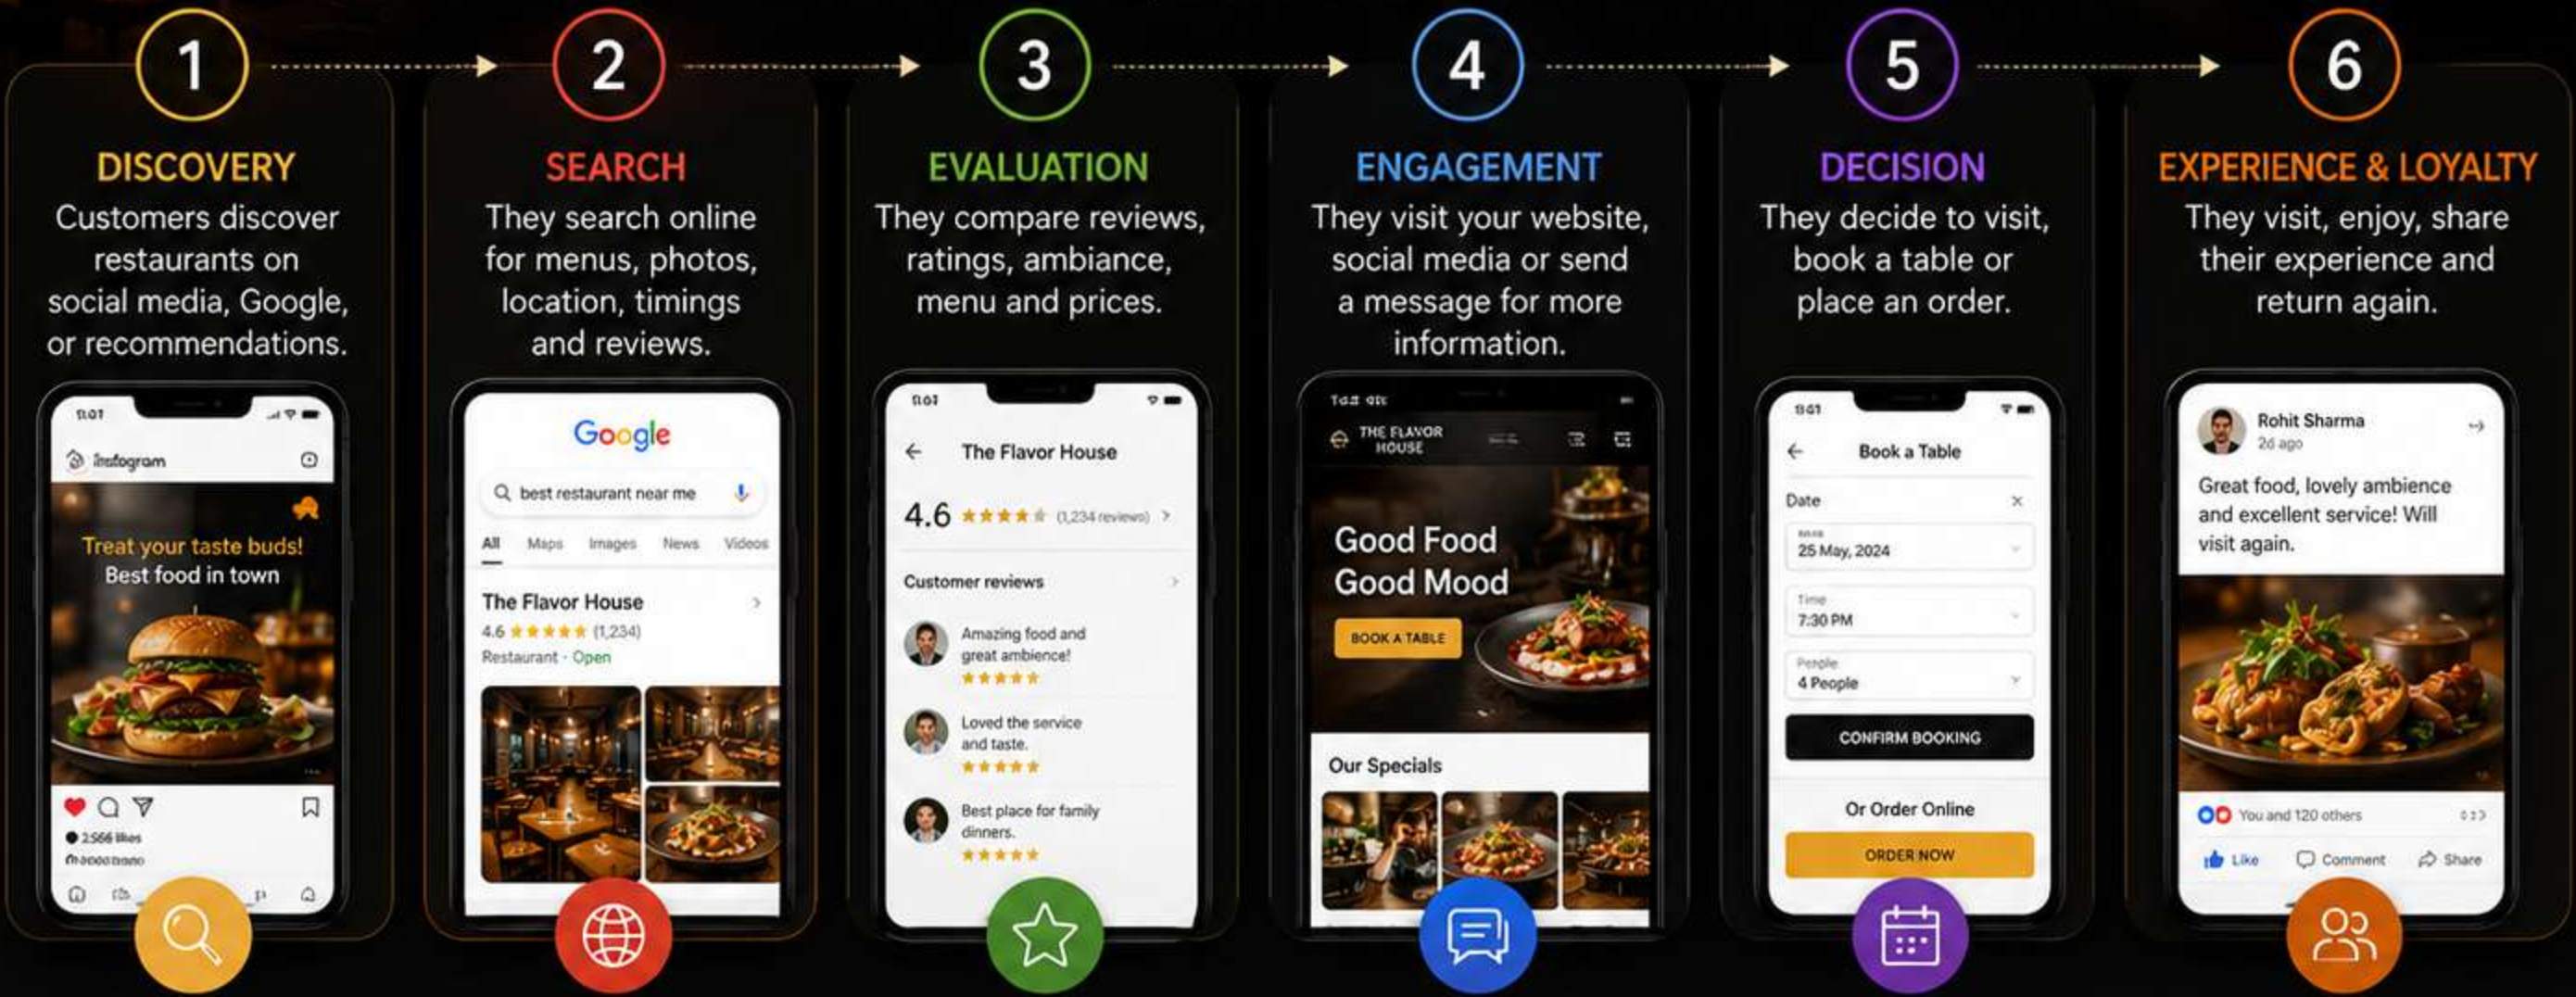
1

DISCOVERY

Customers discover restaurants on social media, Google, or recommendations.

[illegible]

Instagram

Treat your taste buds!
Best food in town

2,566 likes

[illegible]

2

SEARCH

They search online for menus, photos, location, timings and reviews.

Google

best restaurant near me

All Maps Images News Videos

The Flavor House
4.6 ★★★★★ (1,234)
Restaurant · Open

3

EVALUATION

They compare reviews, ratings, ambiance, menu and prices.

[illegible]

The Flavor House

4.6 ★★★★★ (1,234 reviews)

Customer reviews

Amazing food and great ambience!
★★★★★

Loved the service and taste.
★★★★★

Best place for family dinners.
★★★★★

4

ENGAGEMENT

They visit your website, social media or send a message for more information.

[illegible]

THE FLAVOR HOUSE

Good Food
Good Mood

BOOK A TABLE

Our Specials

5

DECISION

They decide to visit, book a table or place an order.

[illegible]

Book a Table

Date

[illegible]
25 May, 2024

Time
7:30 PM

People
4 People

CONFIRM BOOKING

Or Order Online

ORDER NOW

6

EXPERIENCE & LOYALTY

They visit, enjoy, share their experience and return again.

Rohit Sharma
2d ago

Great food, lovely ambience and excellent service! Will visit again.

You and 120 others

Like Comment Share